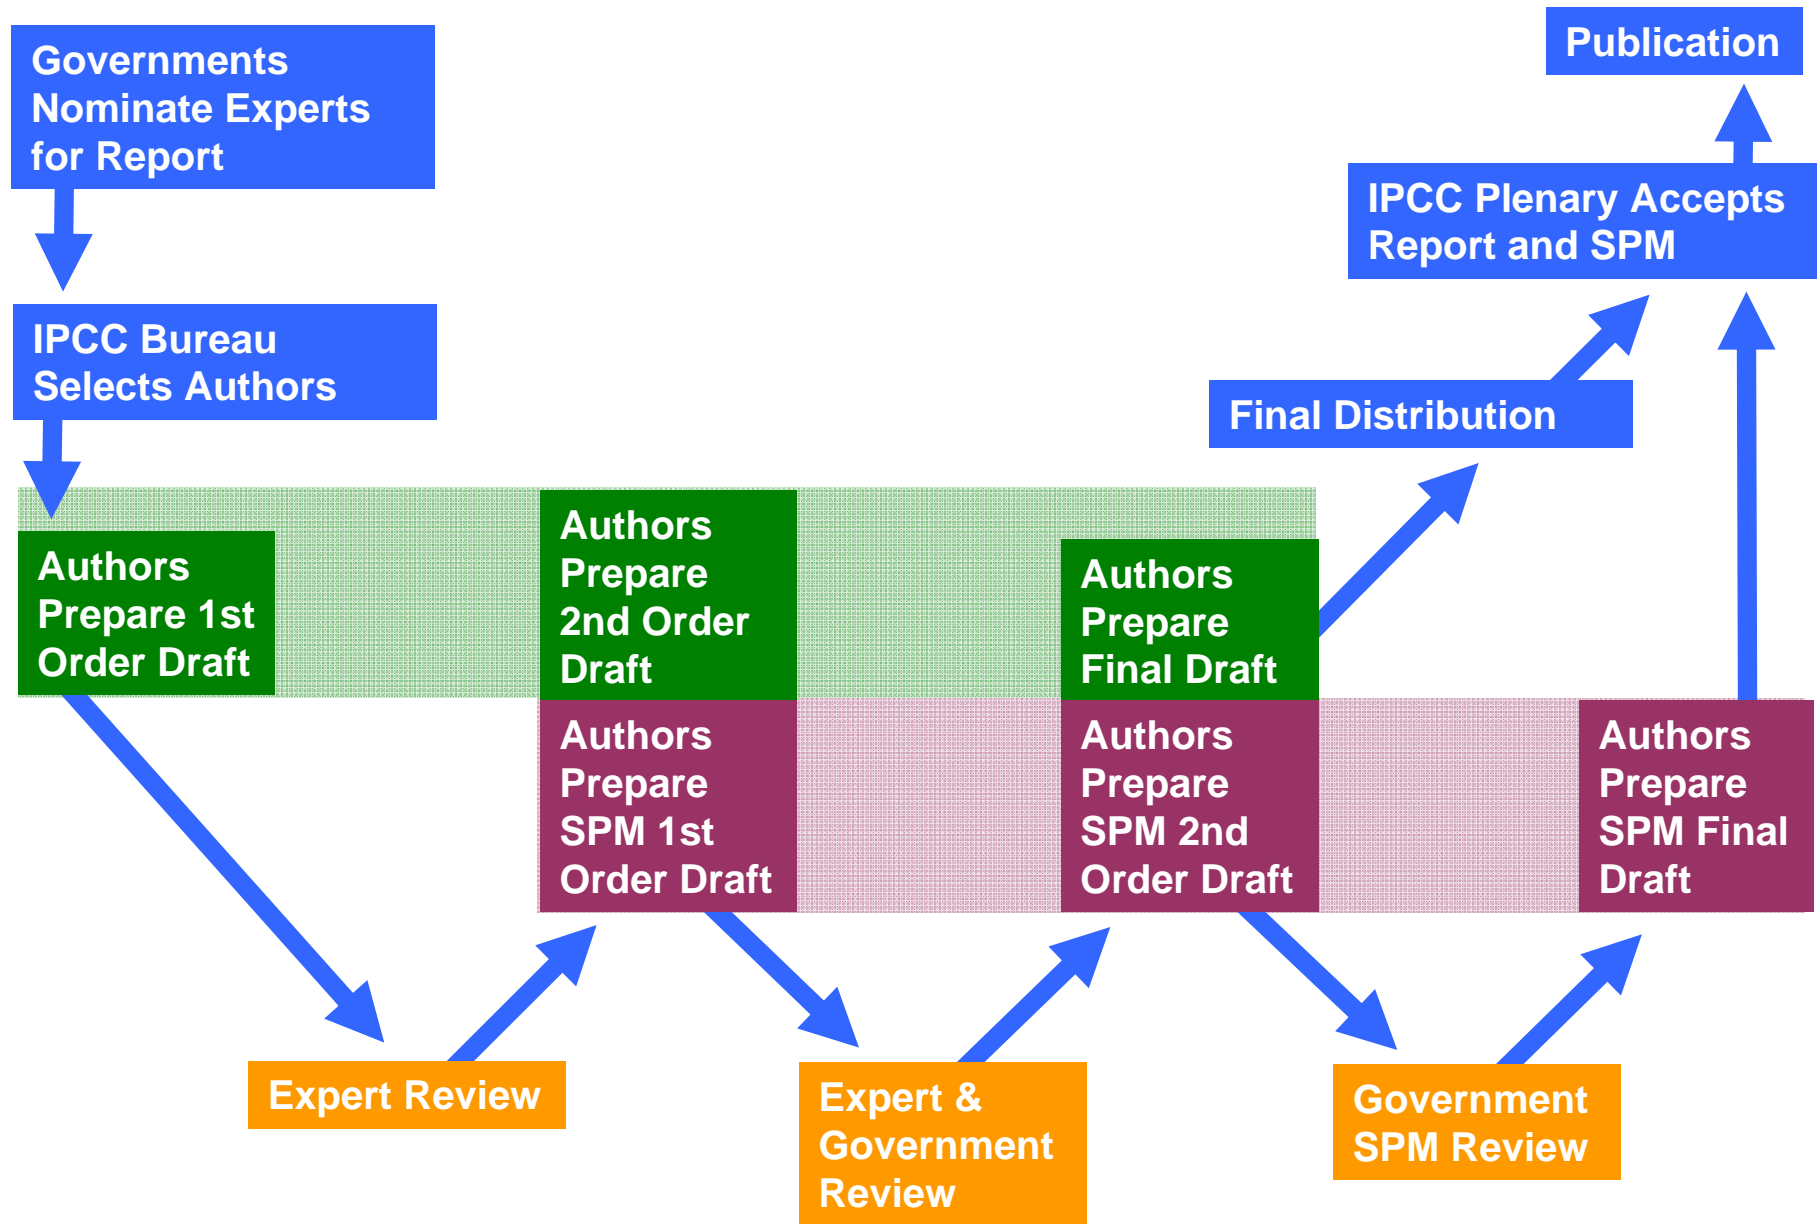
Governments Nominate Experts for Report

Publication

IPCC Plenary Accepts Report and SPM

IPCC Bureau Selects Authors

Final Distribution

Authors Prepare 1st Order Draft

Authors Prepare 2nd Order Draft

Authors Prepare Final Draft

Authors Prepare SPM 1st Order Draft

Authors Prepare SPM 2nd Order Draft

Authors Prepare SPM Final Draft

Expert Review

Expert & Government Review

Government SPM Review